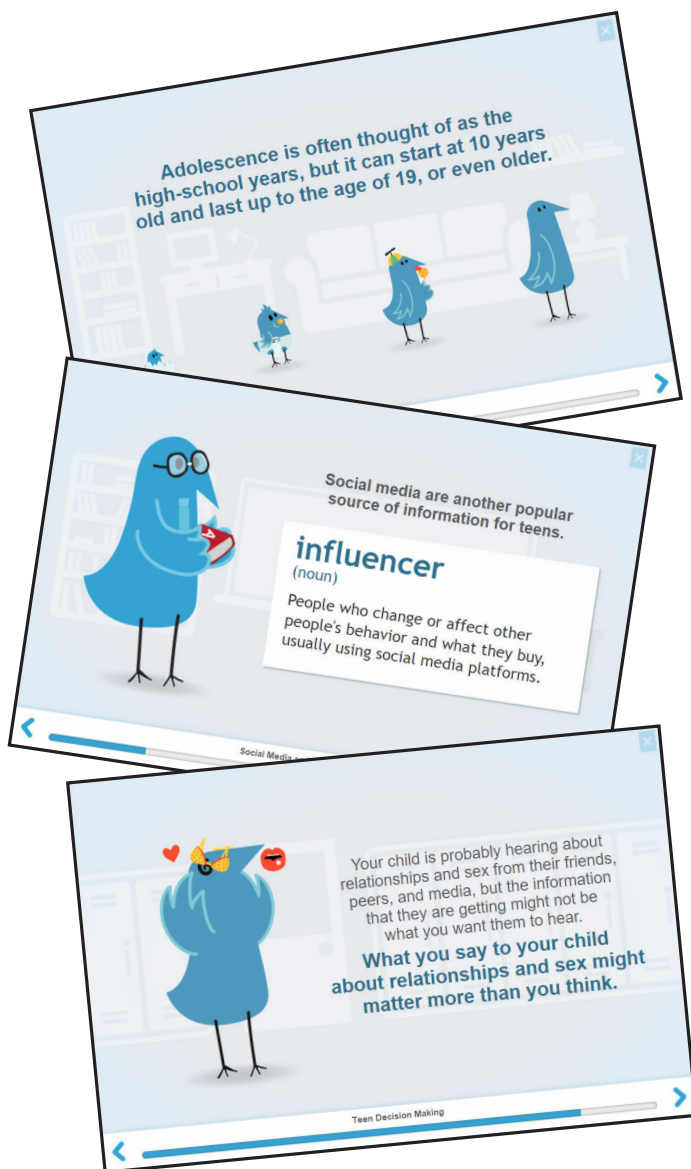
Adolescence is often thought of as the high-school years, but it can start at 10 years old and last up to the age of 19, or even older.

Social media are another popular source of information for teens.

influencer
(noun)

People who change or affect other people's behavior and what they buy, usually using social media platforms.

Social Media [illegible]

Your child is probably hearing about relationships and sex from their friends, peers, and media, but the information that they are getting might not be what you want them to hear.

What you say to your child about relationships and sex might matter more than you think.

Teen Decision Making